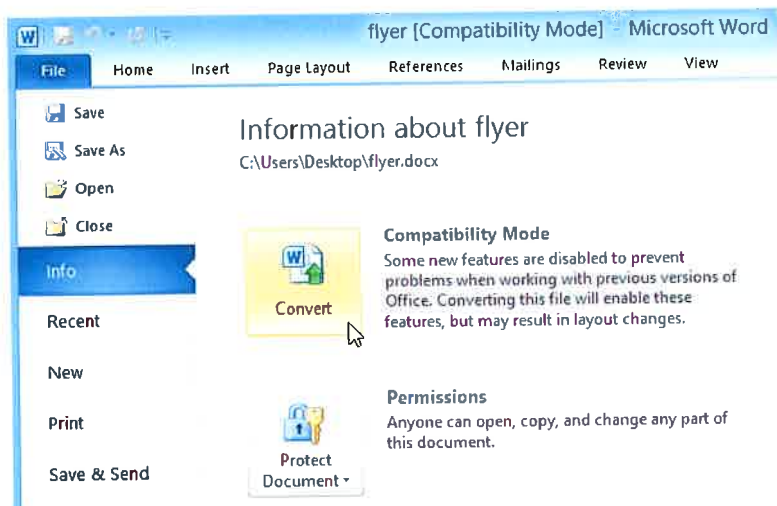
flyer [Compatibility Mode] - Microsoft Word

File Home Insert Page Layout References Mailings Review View

Save
Save As
Open
Close
Info
Recent
New
Print
Save & Send

Information about flyer
C:\Users\Desktop\flyer.docx

Convert

Compatibility Mode
Some new features are disabled to prevent problems when working with previous versions of Office. Converting this file will enable these features, but may result in layout changes.

Protect Document

Permissions
Anyone can open, copy, and change any part of this document.